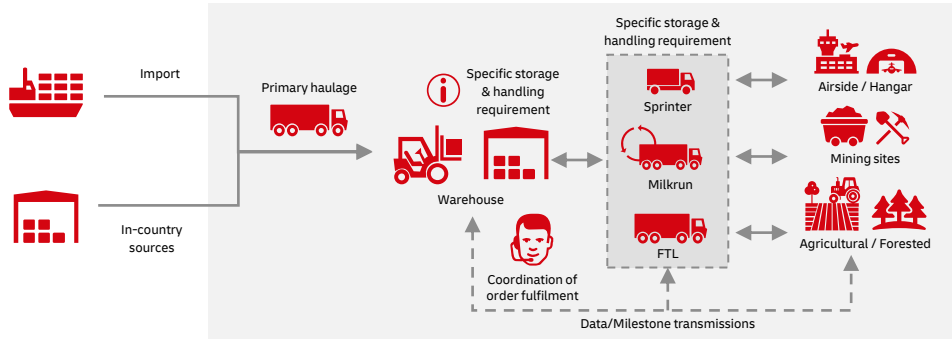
Import

In-country sources

Primary haulage

Specific storage & handling requirement

Warehouse

Coordination of order fulfilment

Specific storage & handling requirement

Sprinter

Milkrun

FTL

Airside / Hangar

Mining sites

Agricultural / Forested

Data/Milestone transmissions